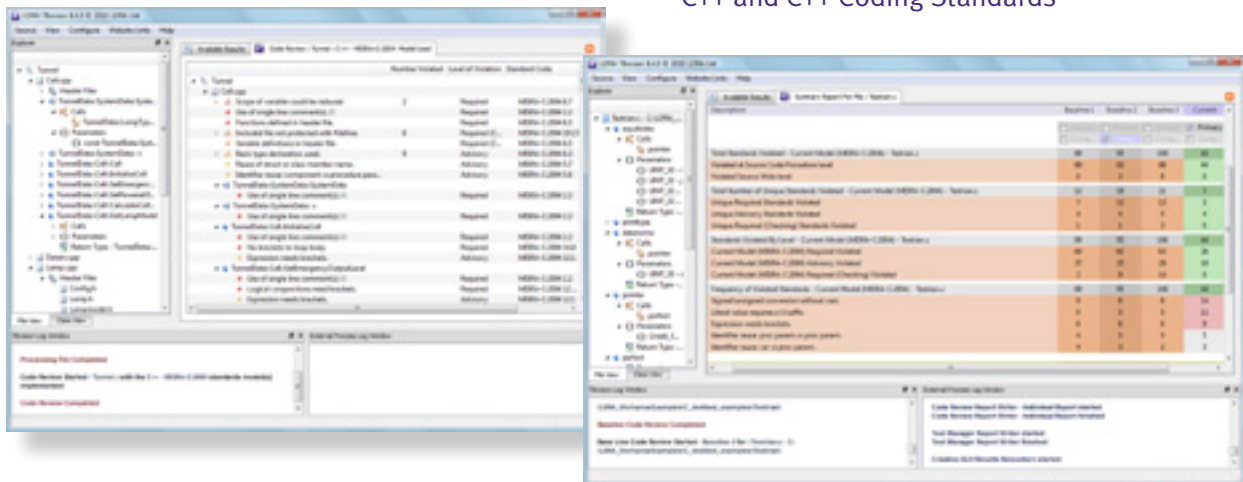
C++ and C++ Coding Standards

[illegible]

Source View Configure Website Links Help

Explorer

Available Results | Code Review - Tunnel - C++ - MISRA-C:2004 Model Level

Number Violated | Level of Violation | Standard Code

Tunnel

Scope of variable could be reduced. | 2 | Required | MISRA-C:2004 8.7

Use of single line comment(s) // | | Required | MISRA-C:2004 2.2

Functions defined in header file. | | Required | MISRA-C:2004 8.5

Included file not protected with #define. | 8 | Required | MISRA-C:2004 19.15

Variable definitions in header file. | | Required | MISRA-C:2004 8.5

Basic type declaration used. | 8 | Advisory | MISRA-C:2004 6.3

Use of single line comment(s) // | | Required | MISRA-C:2004 2.2

Use of single line comment(s) // | | Required | MISRA-C:2004 2.2

No brackets to loop body. | | Required | MISRA-C:2004 14.8

Expression needs brackets. | | Advisory | MISRA-C:2004 12.1

Use of single line comment(s) // | | Required | MISRA-C:2004 2.2

Expression needs brackets. | | Advisory | MISRA-C:2004 12.1

File View | Class View

Process Log Window

Processing File Completed

Code Review Started - Tunnel - with the C++ - MISRA-C:2004 standards model(s) implemented

Code Review Completed

External Process Log Window

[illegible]

Source View Configure Website Links Help

Explorer

Available Results | Summary Report For File - Testrun.c

Description | Baseline 1 | Baseline 2 | Baseline 3 | Current

Primary

Total Standard Violations - Current Model (MISRA-C:2004) - Testrun.c

Violated at Source Code Procedure level

Violated Source Wide level

Total Number of Unique Standards Violated - Current Model (MISRA-C:2004) - Testrun.c

Unique Required Standards Violated

Unique Advisory Standards Violated

Unique Required (Checking) Standards Violated

Standards Violated By Level - Current Model (MISRA-C:2004) - Testrun.c

Current Model (MISRA-C:2004) Required Violated

Current Model (MISRA-C:2004) Advisory Violated

Current Model (MISRA-C:2004) Required (Checking) Violated

Frequency of Violated Standards - Current Model (MISRA-C:2004) - Testrun.c

Signed/unsigned conversion without cast.

Literal value requires a U suffix.

Expression needs brackets.

Identifier reuse: proc param vs proc param.

Identifier reuse: var vs proc param.

File View | Class View

Process Log Window

Baseline Code Review Completed

Base Line Code Review Started - Baseline 3 for - Testrun.c

External Process Log Window

Code Review Report Writer - Individual Report started

Code Review Report Writer - Individual Report finished

Test Manager Report Writer started

Test Manager Report Writer finished

Creating GUI Results Researchers started